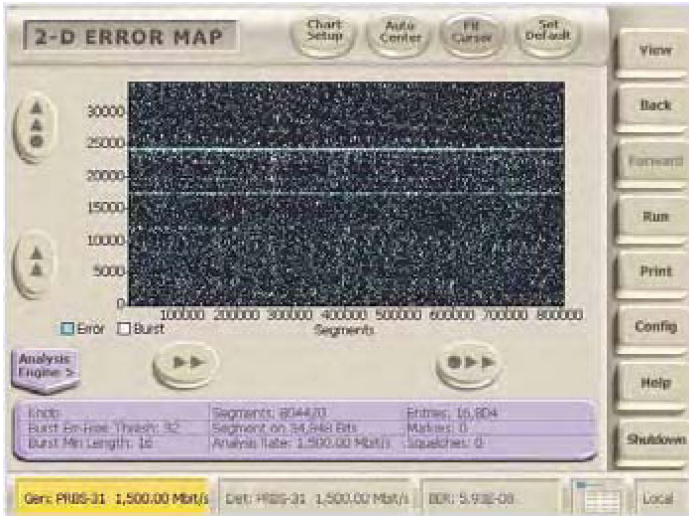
2-D ERROR MAP

Chart Setup

Auto Center

Fit Cursor

Set Default

View

Back

Forward

Run

Print

Config

Help

Shutdown

30000

25000

20000

15000

10000

5000

0

100000 200000 300000 400000 500000 600000 700000 800000

Segments

Error Burst

Analysis Engine >

Ends:

Burst Err-Free Thresh: 32

Burst Min Length: 16

Segments: 804403

Segment on 34,848 Bits

Analysis Rate: 1,500.00 Mbit/s

Entries: 16,804

Markers: 0

Squelches: 0

Gen: PRBS-31 1,500.00 Mbit/s

Det: PRBS-31 1,500.00 Mbit/s

BER: 5.93E-08

Local